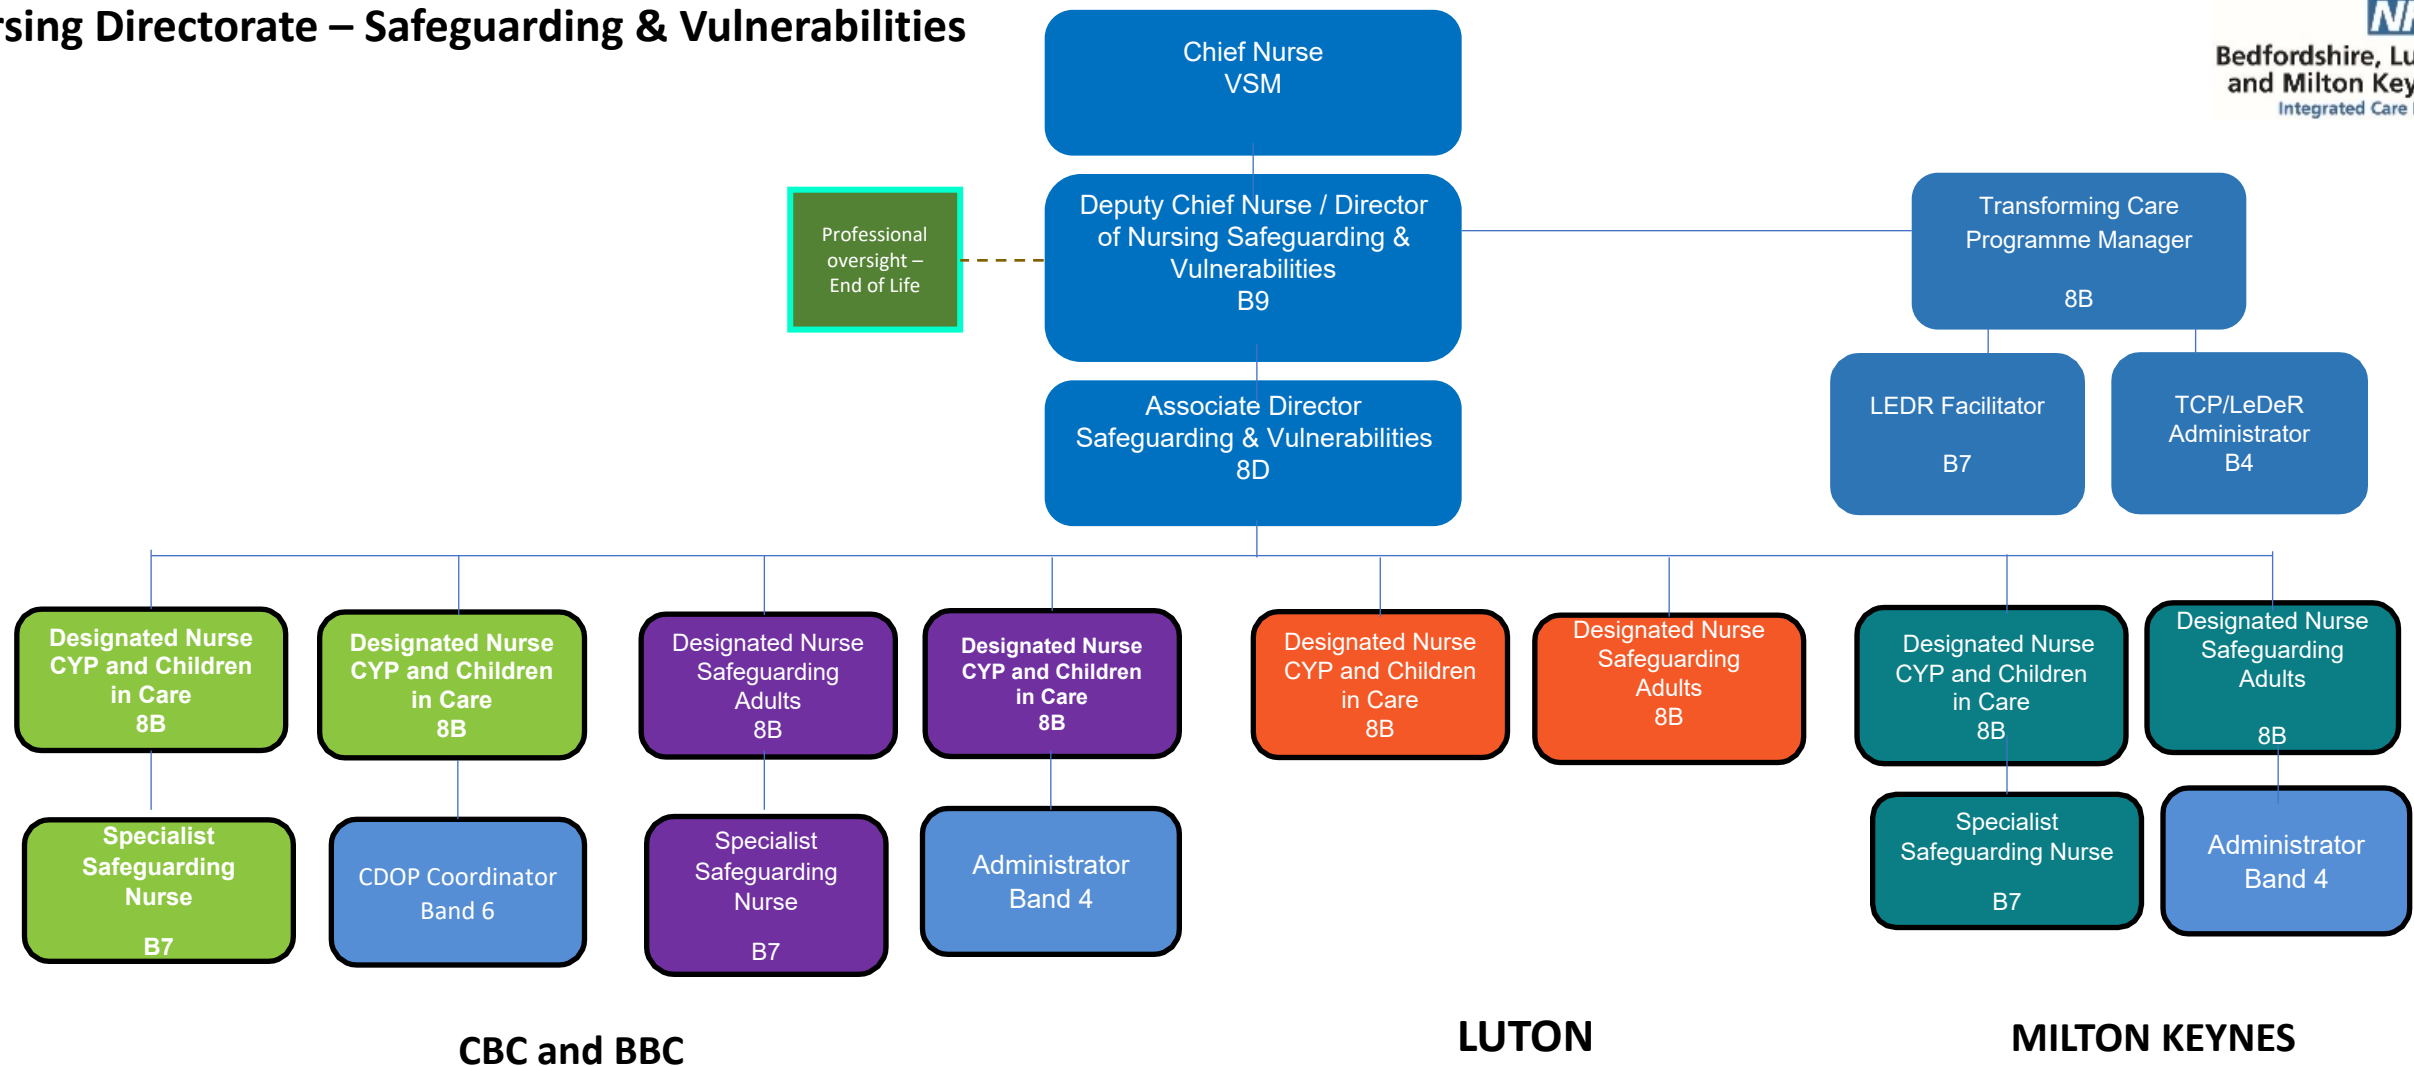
rsing Directorate – Safeguarding & Vulnerabilities

NH
Bedfordshire, Lu
and Milton Key
Integrated Care

Chief Nurse
VSM

Professional oversight – End of Life

Deputy Chief Nurse / Director of Nursing Safeguarding & Vulnerabilities
B9

Transforming Care Programme Manager
8B

LEDR Facilitator
B7

TCP/LeDeR Administrator
B4

Associate Director Safeguarding & Vulnerabilities
8D

Designated Nurse CYP and Children in Care
8B

Specialist Safeguarding Nurse
B7

Designated Nurse CYP and Children in Care
8B

CDOP Coordinator
Band 6

Designated Nurse Safeguarding Adults
8B

Specialist Safeguarding Nurse
B7

Designated Nurse CYP and Children in Care
8B

Administrator
Band 4

Designated Nurse CYP and Children in Care
8B

Designated Nurse Safeguarding Adults
8B

Designated Nurse CYP and Children in Care
8B

Specialist Safeguarding Nurse
B7

Designated Nurse Safeguarding Adults
8B

Administrator
Band 4

CBC and BBC

LUTON

MILTON KEYNES